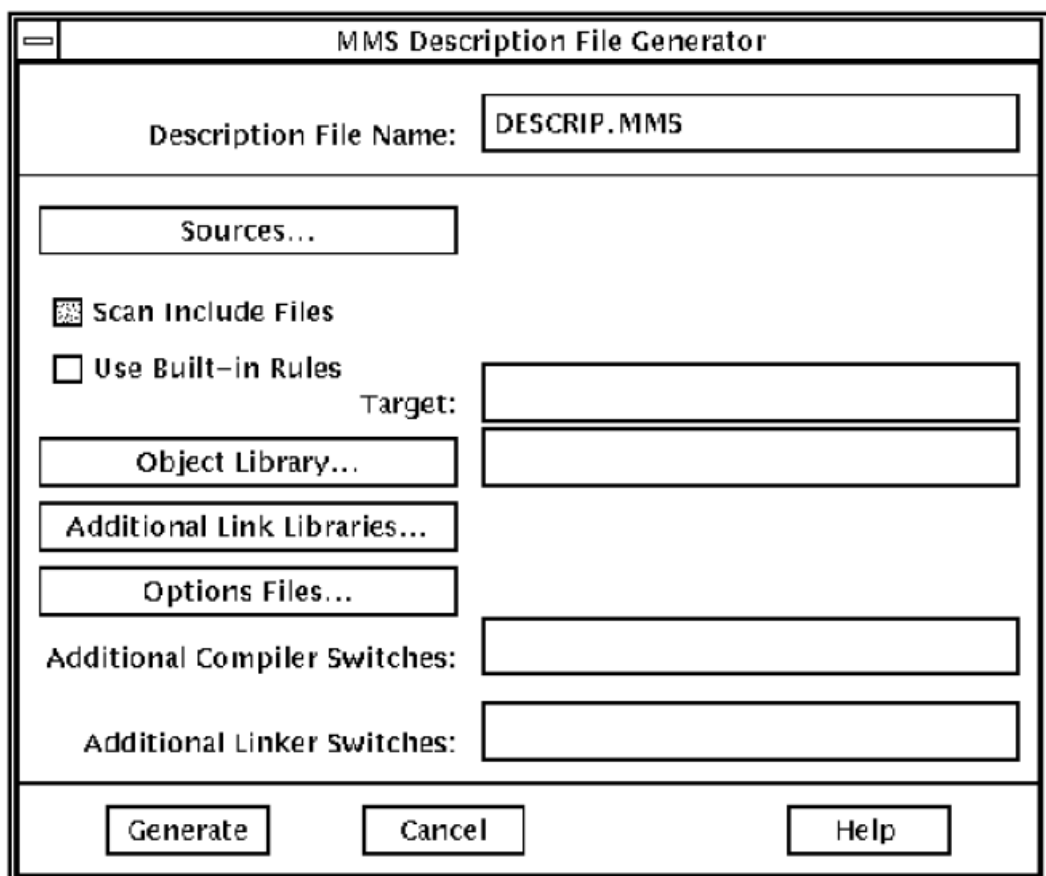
MMS Description File Generator

Description File Name: DESCRIP.MMS

Sources...

Scan Include Files

Use Built-in Rules

Target:

Object Library...

Additional Link Libraries...

Options Files...

Additional Compiler Switches:

Additional Linker Switches:

Generate

Cancel

Help